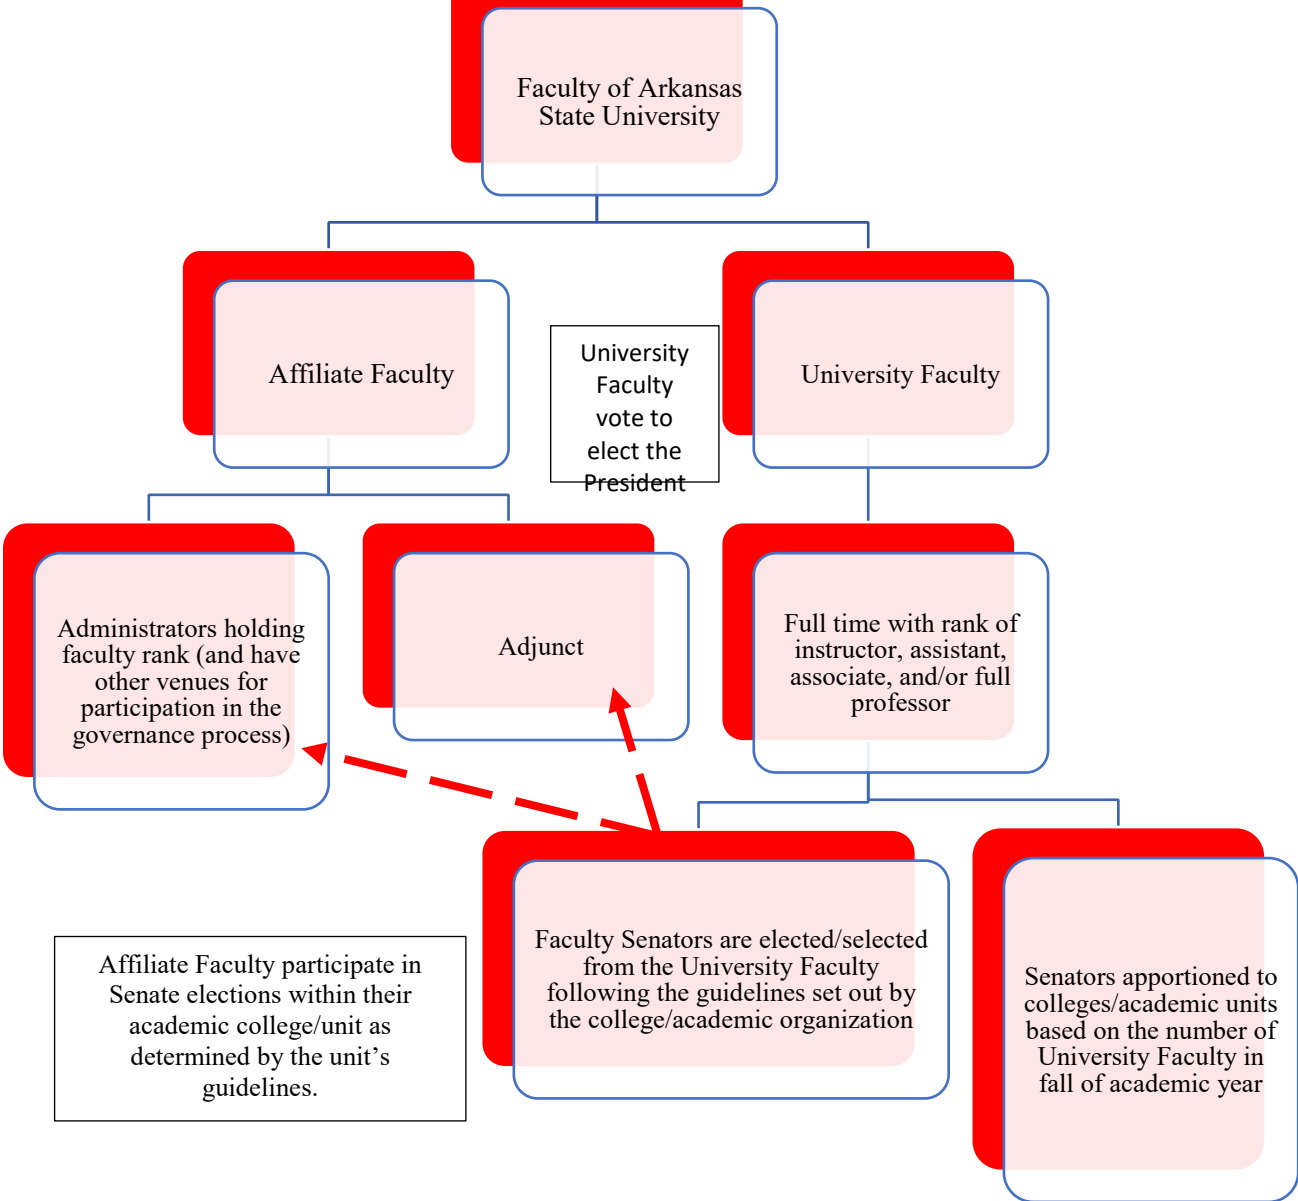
Faculty of Arkansas State University

Affiliate Faculty

University Faculty vote to elect the President

University Faculty

Administrators holding faculty rank (and have other venues for participation in the governance process)

Adjunct

Full time with rank of instructor, assistant, associate, and/or full professor

Affiliate Faculty participate in Senate elections within their academic college/unit as determined by the unit's guidelines.

Faculty Senators are elected/selected from the University Faculty following the guidelines set out by the college/academic organization

Senators apportioned to colleges/academic units based on the number of University Faculty in fall of academic year